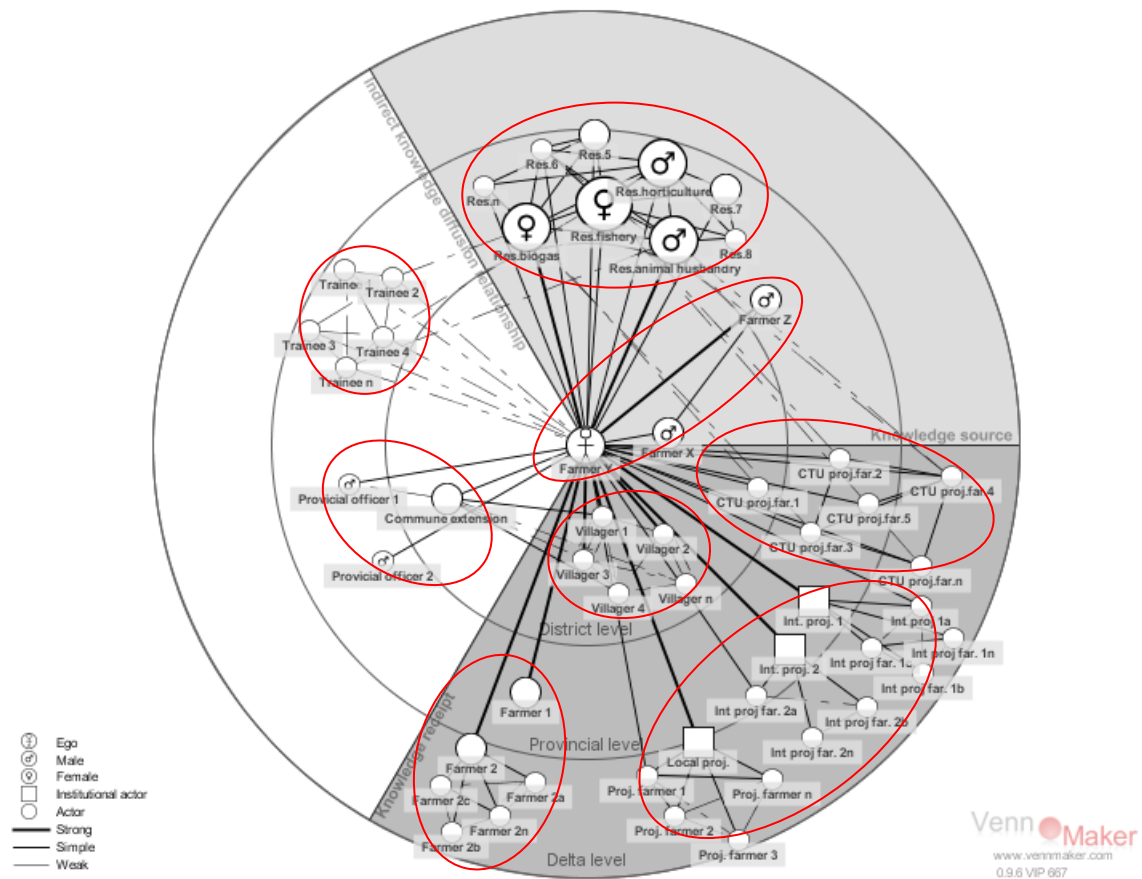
Indirect knowledge diffusion relationship

Res.5
Res.6
Res.n
Res.horticulture
Res.7
Res.fishery
Res.biogas
Res.animal husbandry
Res.8

Trainee
Trainee 2
Trainee 3
Trainee 4
Trainee n

Farmer Z
Farmer X
Farmer Y

Knowledge source

CTU proj.far.2
CTU proj.far.1
CTU proj.far.4
CTU proj.far.5
CTU proj.far.3
CTU proj.far.n

Provicial officer 1
Commune extension
Provicial officer 2

Villager 1
Villager 2
Villager 3
Villager 4
Villager n

District level

Int. proj. 1
Int proj far. 1a
Int. proj. 2
Int proj far. 1n
Int proj far. 1b
Int proj far. 2a
Int proj far. 2b
Int proj far. 2n

Farmer 1
Provincial level
Farmer 2
Farmer 2c
Farmer 2a
Farmer 2n
Farmer 2b

Local proj.
Proj. farmer 1
Proj. farmer n
Proj. farmer 2
Proj. farmer 3

Knowledge receipt
Delta level

Ego
Male
Female
Institutional actor
Actor
Strong
Simple
Weak

VennMaker
www.vennmaker.com
0.9.6 VIP 667